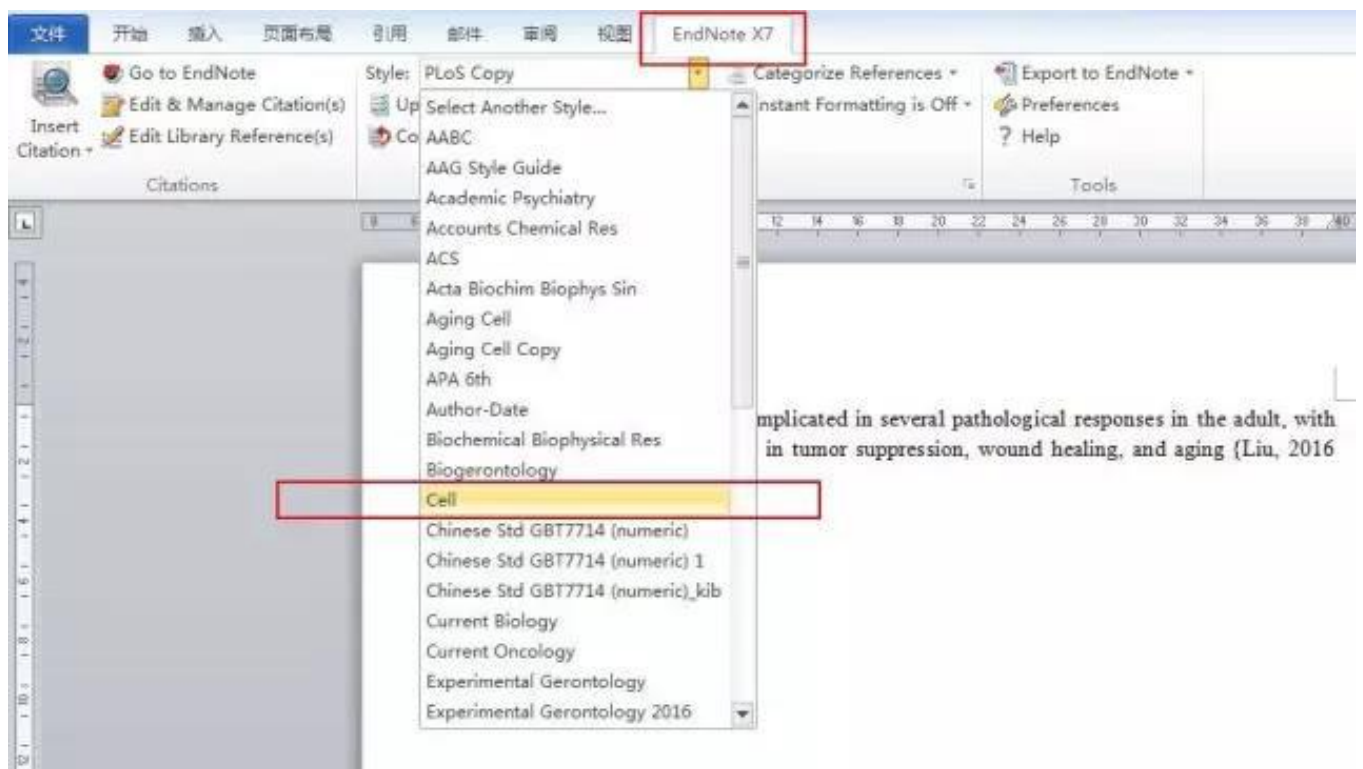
文件 开始 插入 页面布局 引用 邮件 审阅 视图 EndNote X7

Insert Citation
Go to EndNote
Edit & Manage Citation(s)
Edit Library Reference(s)
Citations

Style: PLoS Copy
Up
Co

Categorize References
Instant Formatting is Off

Export to EndNote
Preferences
? Help
Tools

Select Another Style...
AABC
AAG Style Guide
Academic Psychiatry
Accounts Chemical Res
ACS
Acta Biochim Biophys Sin
Aging Cell
Aging Cell Copy
APA 6th
Author-Date
Biochemical Biophysical Res
Biogerontology
Cell
Chinese Std GBT7714 (numeric)
Chinese Std GBT7714 (numeric) 1
Chinese Std GBT7714 (numeric)_kib
Current Biology
Current Oncology
Experimental Gerontology
Experimental Gerontology 2016

mplicated in several pathological responses in the adult, with in tumor suppression, wound healing, and aging {Liu, 2016